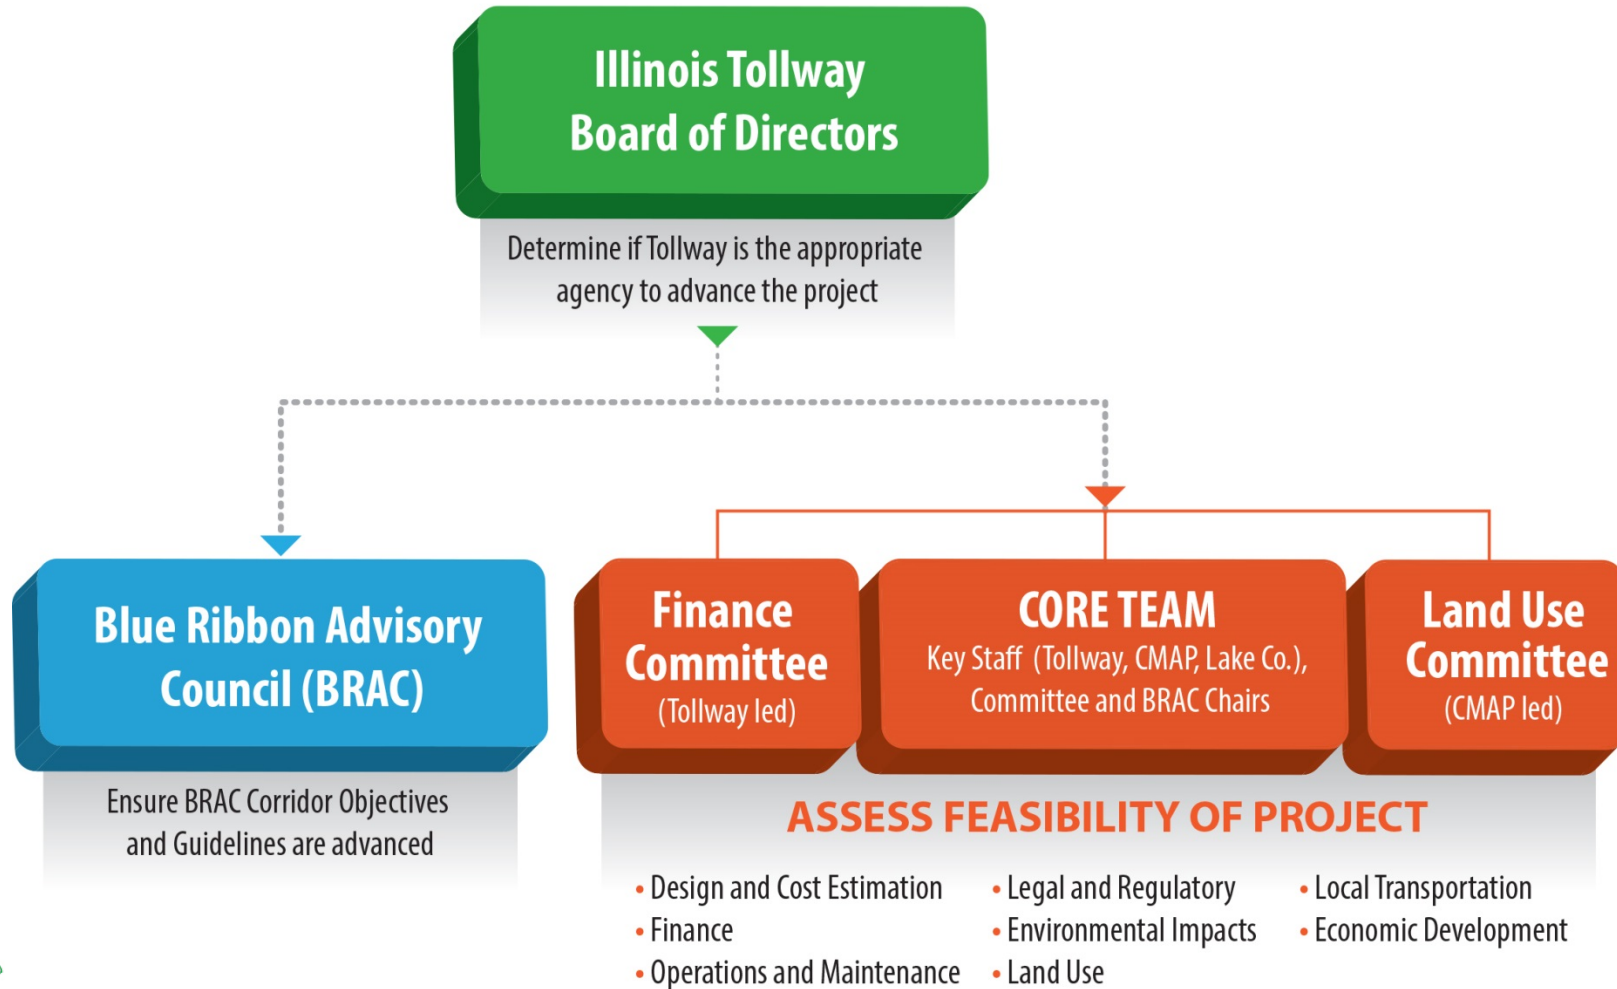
Illinois Tollway Board of Directors

Determine if Tollway is the appropriate agency to advance the project

Blue Ribbon Advisory Council (BRAC)

Ensure BRAC Corridor Objectives and Guidelines are advanced

Finance Committee
(Tollway led)

CORE TEAM
Key Staff (Tollway, CMAP, Lake Co.), Committee and BRAC Chairs

Land Use Committee
(CMAP led)

ASSESS FEASIBILITY OF PROJECT

• Design and Cost Estimation
• Finance
• Operations and Maintenance

• Legal and Regulatory
• Environmental Impacts
• Land Use

• Local Transportation
• Economic Development